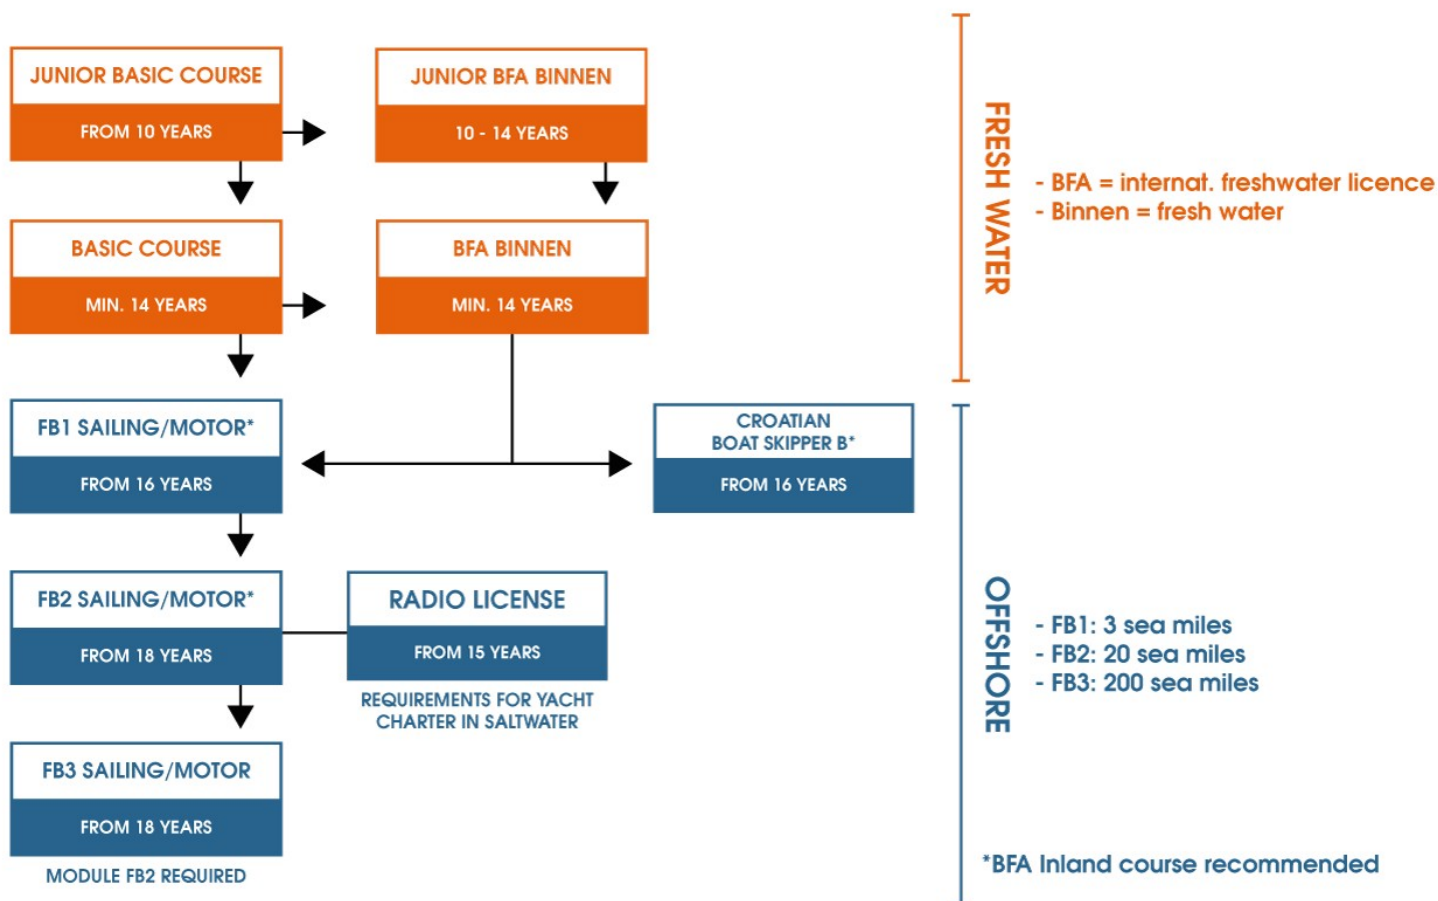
JUNIOR BASIC COURSE
FROM 10 YEARS

JUNIOR BFA BINNEN
10 - 14 YEARS

BASIC COURSE
MIN. 14 YEARS

BFA BINNEN
MIN. 14 YEARS

FRESH WATER

- BFA = internat. freshwater licence
- Binnen = fresh water

FB1 SAILING/MOTOR*
FROM 16 YEARS

CROATIAN BOAT SKIPPER B*
FROM 16 YEARS

FB2 SAILING/MOTOR*
FROM 18 YEARS

RADIO LICENSE
FROM 15 YEARS
REQUIREMENTS FOR YACHT CHARTER IN SALTWATER

FB3 SAILING/MOTOR
FROM 18 YEARS
MODULE FB2 REQUIRED

OFFSHORE

- FB1: 3 sea miles
- FB2: 20 sea miles
- FB3: 200 sea miles

*BFA Inland course recommended